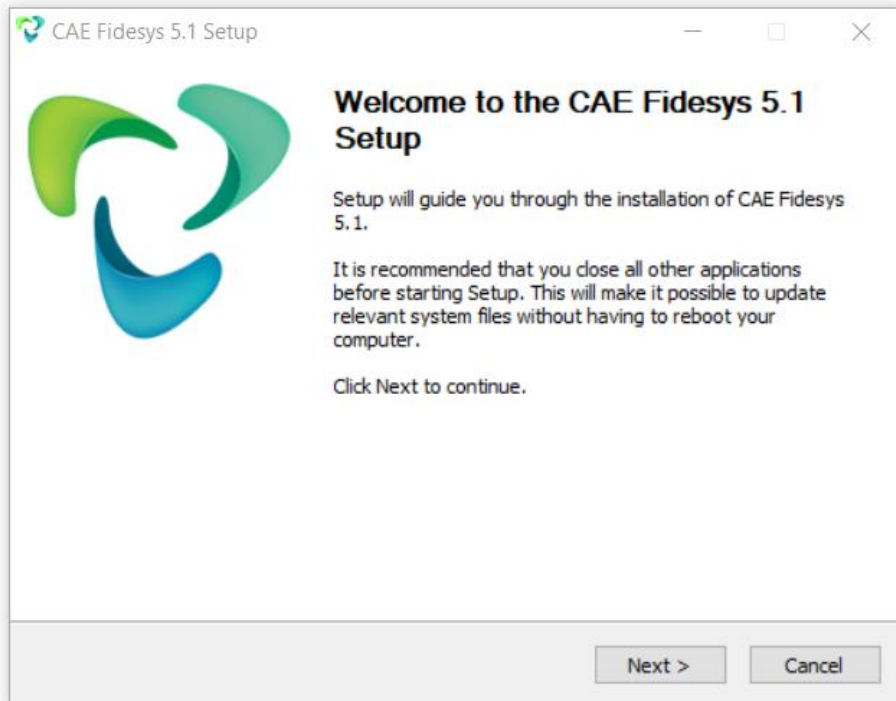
CAE Fidesys 5.1 Setup

Welcome to the CAE Fidesys 5.1 Setup

Setup will guide you through the installation of CAE Fidesys 5.1.

It is recommended that you close all other applications before starting Setup. This will make it possible to update relevant system files without having to reboot your computer.

Click Next to continue.

Next >
Cancel